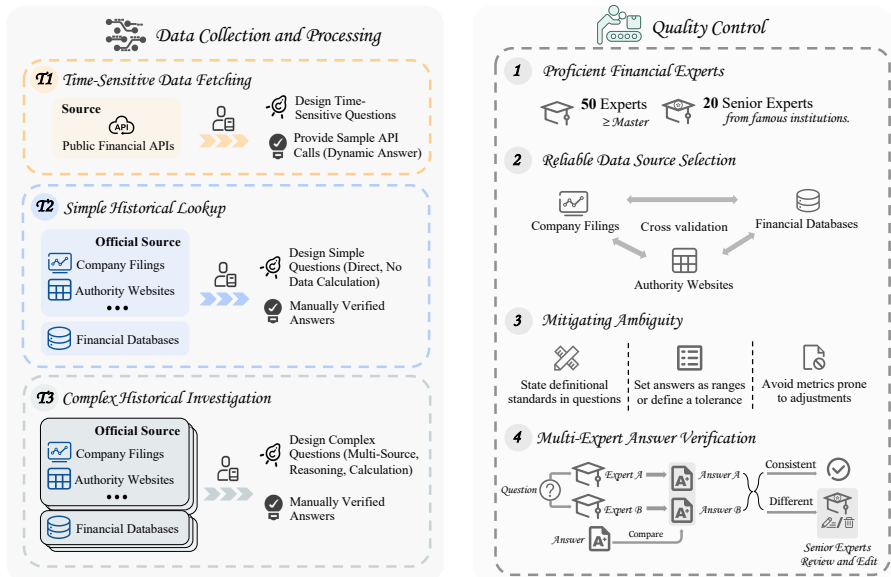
Data Collection and Processing

T1 Time-Sensitive Data Fetching

Source
API
Public Financial APIs

Design Time-Sensitive Questions

Provide Sample API Calls (Dynamic Answer)

T2 Simple Historical Lookup

Official Source
Company Filings
Authority Websites
•••
Financial Databases

Design Simple Questions (Direct, No Data Calculation)

Manually Verified Answers

T3 Complex Historical Investigation

Official Source
Company Filings
Authority Websites
•••
Financial Databases

Design Complex Questions (Multi-Source, Reasoning, Calculation)

Manually Verified Answers

Quality Control

1 Proficient Financial Experts

50 Experts $\geq$ Master

20 Senior Experts from famous institutions.

2 Reliable Data Source Selection

Company Filings
Cross validation
Financial Databases
Authority Websites

3 Mitigating Ambiguity

State definitional standards in questions

Set answers as ranges or define a tolerance

Avoid metrics prone to adjustments

4 Multi-Expert Answer Verification

Question
Expert A
Expert B
A+
A+
Answer A
Answer B
Consistent
Different
Answer
A+
Compare
Senior Experts Review and Edit